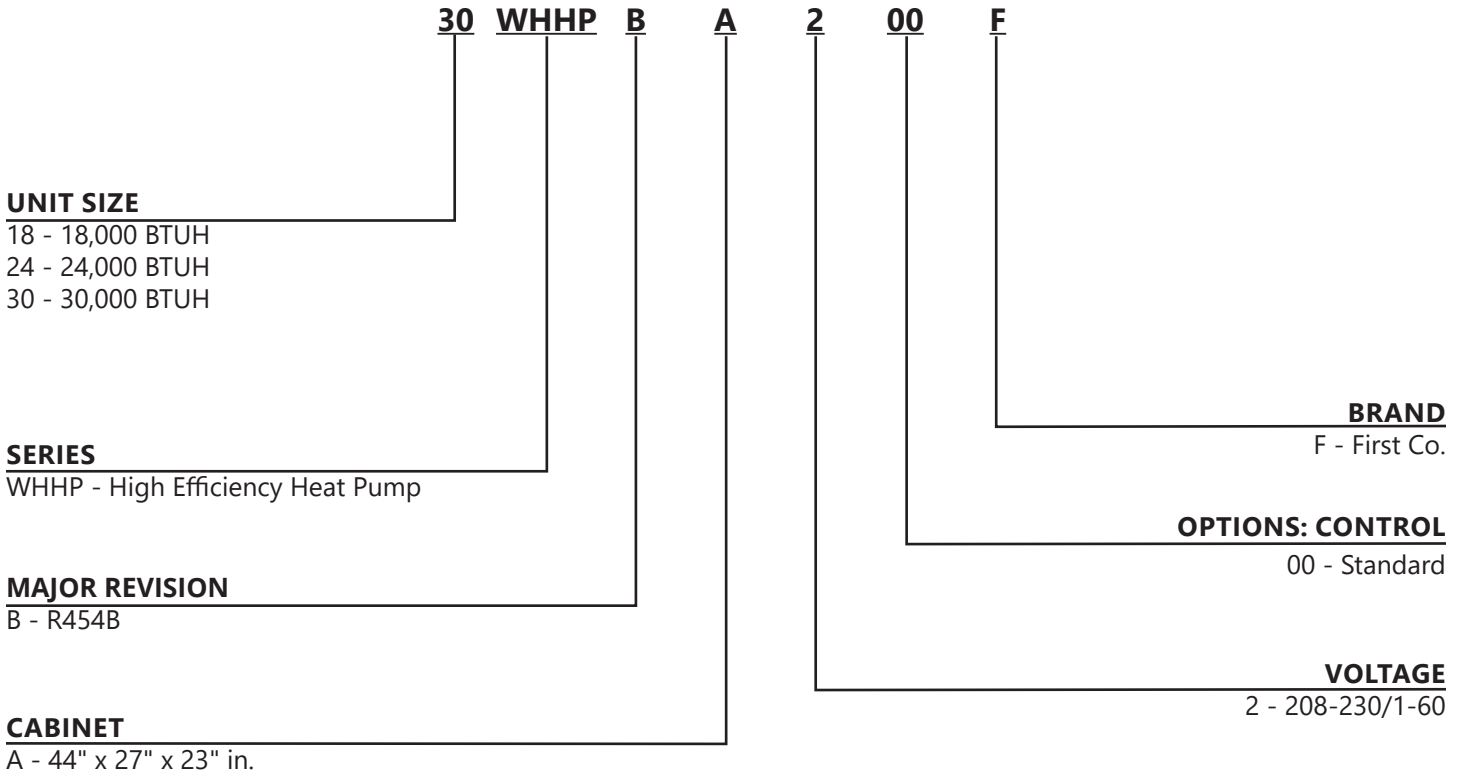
30 WHHP B A 2 00 F

UNIT SIZE
18 - 18,000 BTUH
24 - 24,000 BTUH
30 - 30,000 BTUH

SERIES
WHHP - High Efficiency Heat Pump

MAJOR REVISION
B - R454B

CABINET
A - 44" x 27" x 23" in.

BRAND
F - First Co.

OPTIONS: CONTROL
00 - Standard

VOLTAGE
2 - 208-230/1-60